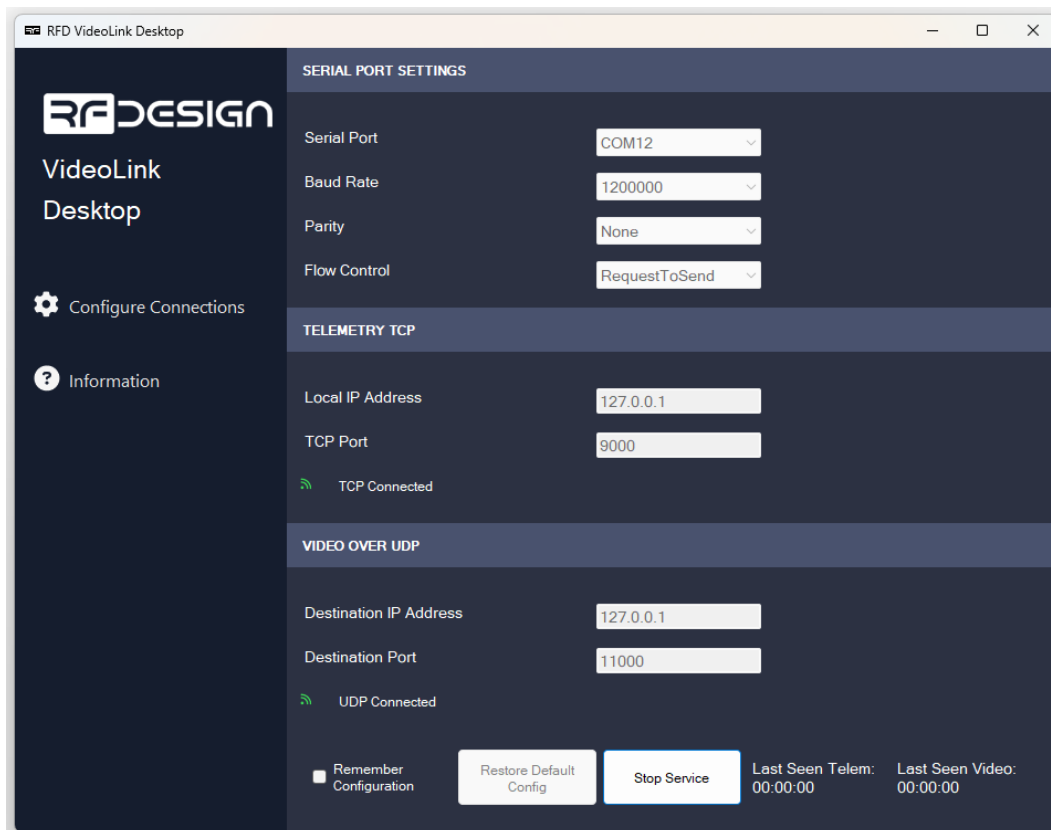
RFD VideoLink Desktop

RFDESIGN

VideoLink Desktop

Configure Connections

Information

SERIAL PORT SETTINGS

Serial Port COM12

Baud Rate 1200000

Parity None

Flow Control RequestToSend

TELEMETRY TCP

Local IP Address 127.0.0.1

TCP Port 9000

TCP Connected

VIDEO OVER UDP

Destination IP Address 127.0.0.1

Destination Port 11000

UDP Connected

Remember Configuration

Restore Default Config

Stop Service

Last Seen Telem: 00:00:00

Last Seen Video: 00:00:00